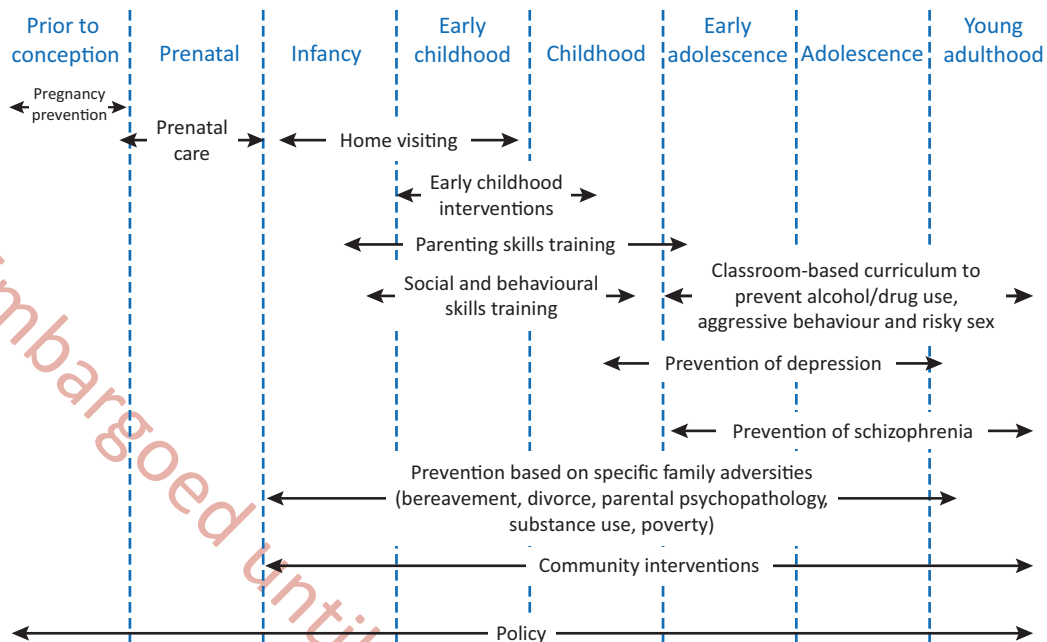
Prior to conception | Prenatal | Infancy | Early childhood | Childhood | Early adolescence | Adolescence | Young adulthood

Pregnancy prevention

Prenatal care

Home visiting

Early childhood interventions

Parenting skills training

Social and behavioural skills training

Classroom-based curriculum to prevent alcohol/drug use, aggressive behaviour and risky sex

Prevention of depression

Prevention of schizophrenia

Prevention based on specific family adversities (bereavement, divorce, parental psychopathology, substance use, poverty)

Community interventions

Policy

Embargoed until